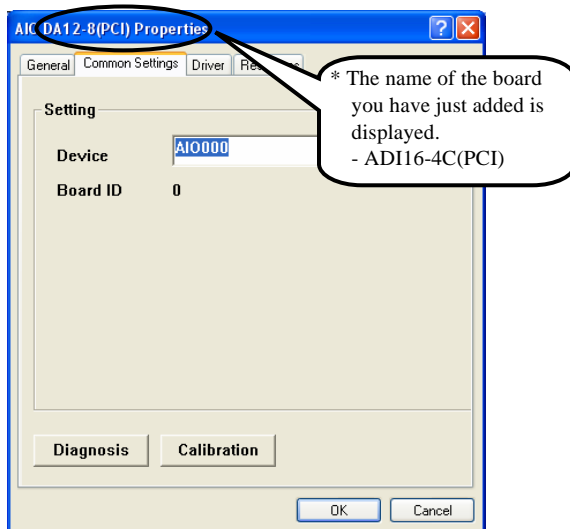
AIO DA12-8(PCI) Properties

General | Common Settings | Driver | Re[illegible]

* The name of the board you have just added is displayed.
- ADI16-4C(PCI)

Setting

Device AIO000

Board ID 0

Diagnosis

Calibration

OK

Cancel